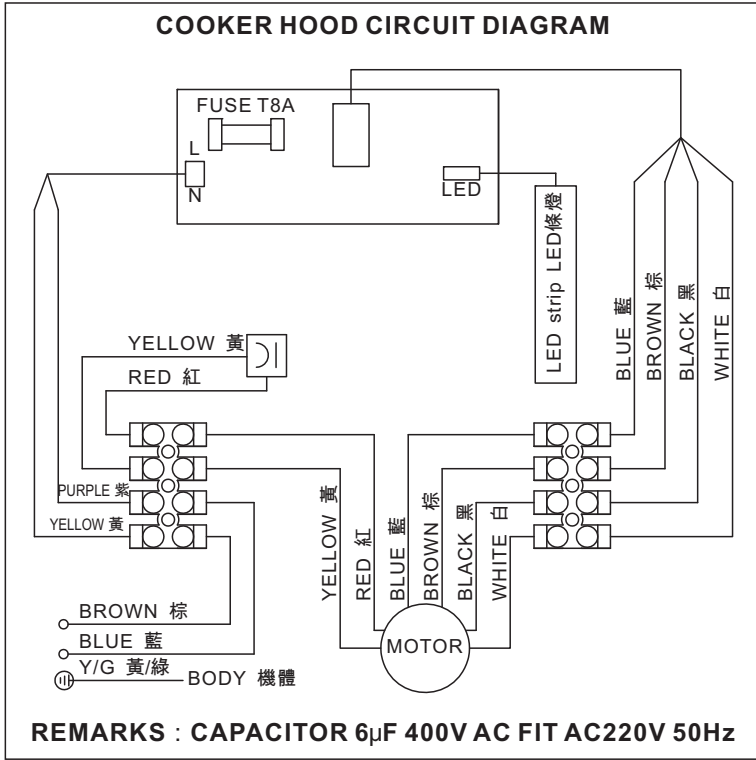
COOKER HOOD CIRCUIT DIAGRAM

FUSE T8A

L

N

LED

LED strip LED條燈

BLUE 藍

BROWN 棕

BLACK 黑

WHITE 白

YELLOW 黃

RED 紅

PURPLE 紫

YELLOW 黃

YELLOW 黃

RED 紅

BLUE 藍

BROWN 棕

BLACK 黑

WHITE 白

MOTOR

BROWN 棕

BLUE 藍

Y/G 黃/綠

BODY 機體

REMARKS：CAPACITOR 6μF 400V AC FIT AC220V 50Hz